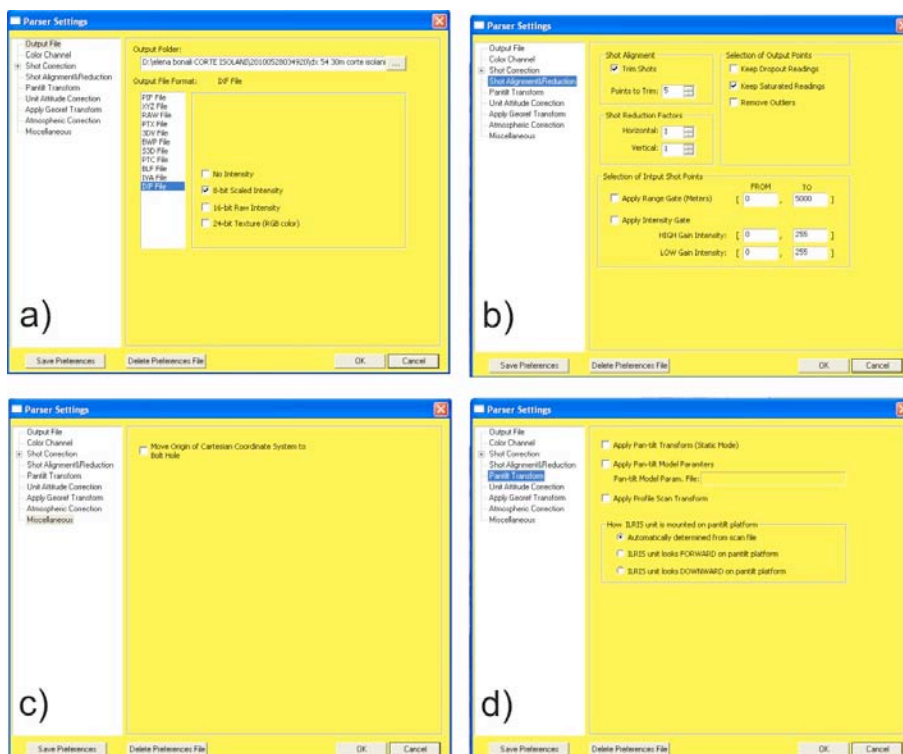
Parser Settings

Output File
Color Channel
Shot Correction
Shot Alignment&Reduction
Pantilt Transform
Unit Attitude Correction
Apply Georef Transform
Atmospheric Correction
Miscellaneous

Output Folder:
D:\elena bonali\CORTE ISOLANS\20100528034920\dx 54 30m corte isolani

Output File Format: DIF File

PIF File
XYZ File
RAW File
PTX File
3DV File
BWP File
S3D File
PTC File
BLF File
IVA File
DIF File

No Intensity
8-bit Scaled Intensity
16-bit Raw Intensity
24-bit Texture (RGB color)

a)

Save Preferences
Delete Preferences File
OK
Cancel

Parser Settings

Output File
Color Channel
Shot Correction
Shot Alignment&Reduction
Pantilt Transform
Unit Attitude Correction
Apply Georef Transform
Atmospheric Correction
Miscellaneous

Shot Alignment
Trim Shots
Points to Trim: 5

Selection of Output Points
Keep Dropout Readings
Keep Saturated Readings
Remove Outliers

Shot Reduction Factors
Horizontal: 1
Vertical: 1

Selection of Intput Shot Points
FROM TO
Apply Range Gate (Meters) [ 0 , 5000 ]
Apply Intensity Gate
HIGH Gain Intensity: [ 0 , 255 ]
LOW Gain Intensity: [ 0 , 255 ]

b)

Save Preferences
Delete Preferences File
OK
Cancel

Parser Settings

Output File
Color Channel
Shot Correction
Shot Alignment&Reduction
Pantilt Transform
Unit Attitude Correction
Apply Georef Transform
Atmospheric Correction
Miscellaneous

Move Origin of Cartesian Coordinate System to Bolt Hole

c)

Save Preferences
Delete Preferences File
OK
Cancel

Parser Settings

Output File
Color Channel
Shot Correction
Shot Alignment&Reduction
Pantilt Transform
Unit Attitude Correction
Apply Georef Transform
Atmospheric Correction
Miscellaneous

Apply Pan-tilt Transform (Static Mode)
Apply Pan-tilt Model Parameters
Pan-tilt Model Param. File:
Apply Profile Scan Transform

How ILRIS unit is mounted on pantilt platform
Automatically determined from scan file
ILRIS unit looks FORWARD on pantilt platform
ILRIS unit looks DOWNWARD on pantilt platform

d)

Save Preferences
Delete Preferences File
OK
Cancel